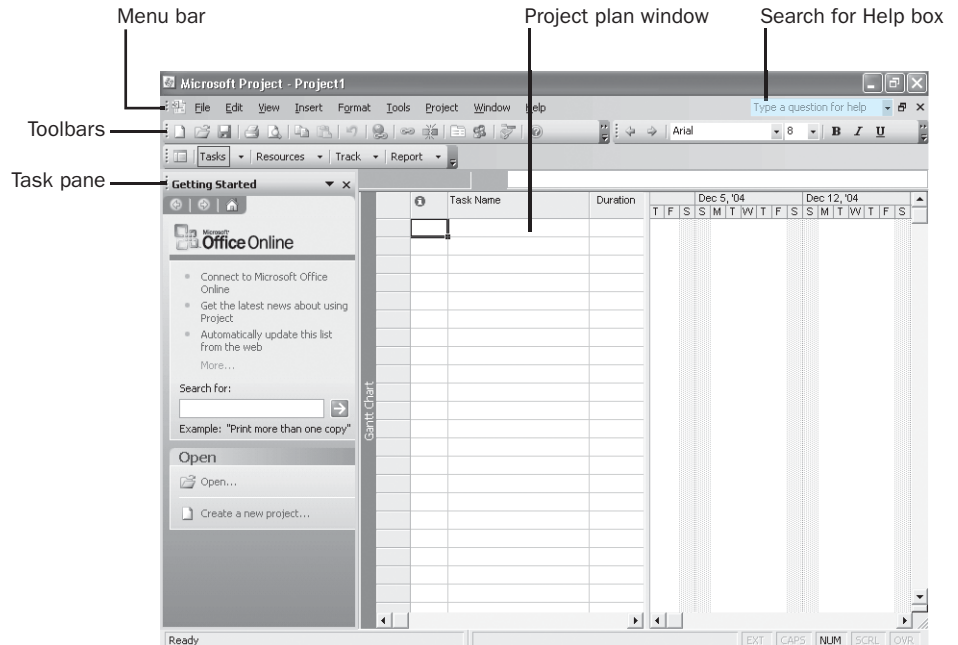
Menu bar

Project plan window

Search for Help box

Toolbars

Task pane

Microsoft Project - Project1

File Edit View Insert Format Tools Project Window Help

Type a question for help

Arial 8 B I U

Tasks Resources Track Report

Getting Started

Microsoft Office Online

Connect to Microsoft Office Online

Get the latest news about using Project

Automatically update this list from the web

More...

Search for:

Example: "Print more than one copy"

Open

Open...

Create a new project...

Gantt Chart

Task Name

Duration

Dec 5, '04

Dec 12, '04

T F S S M T W T F S S M T W T F S

Ready

EXT CAPS NUM SCRL OVR